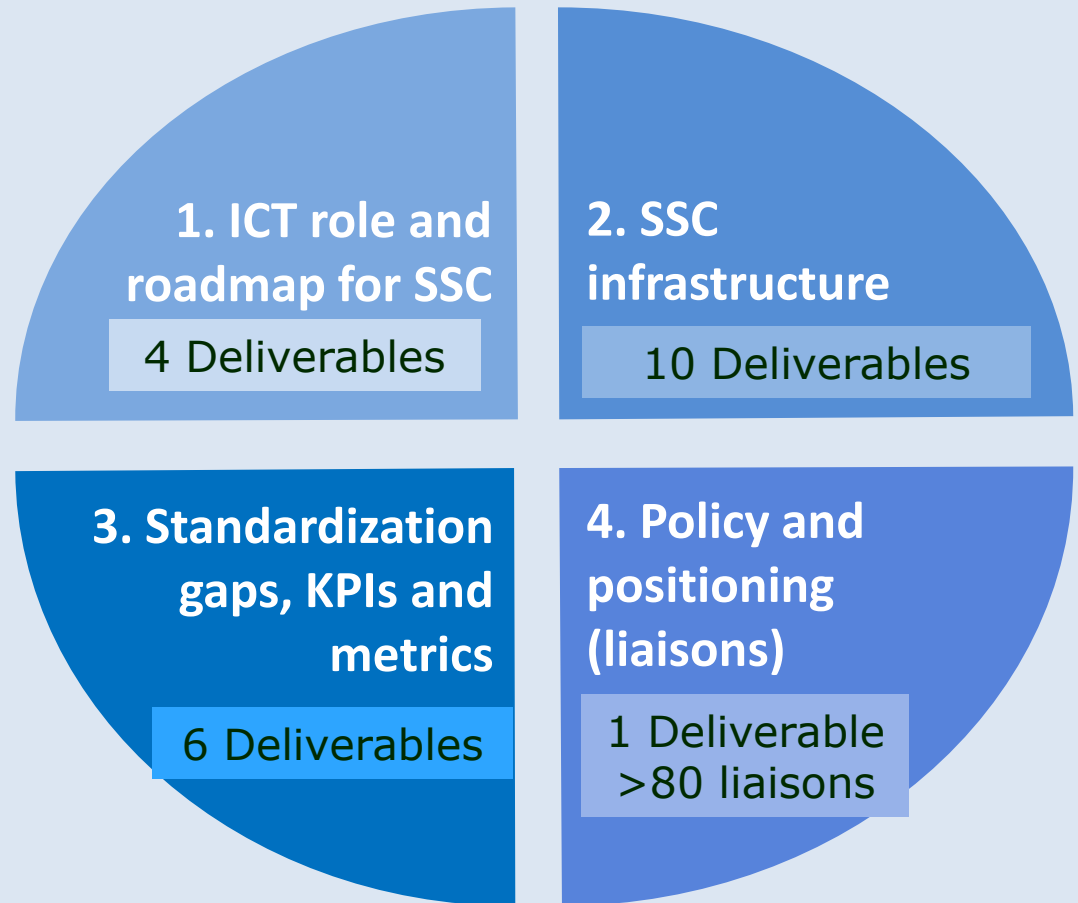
1. ICT role and roadmap for SSC

4 Deliverables

2. SSC infrastructure

10 Deliverables

3. Standardization gaps, KPIs and metrics

6 Deliverables

4. Policy and positioning (liaisons)

1 Deliverable
>80 liaisons